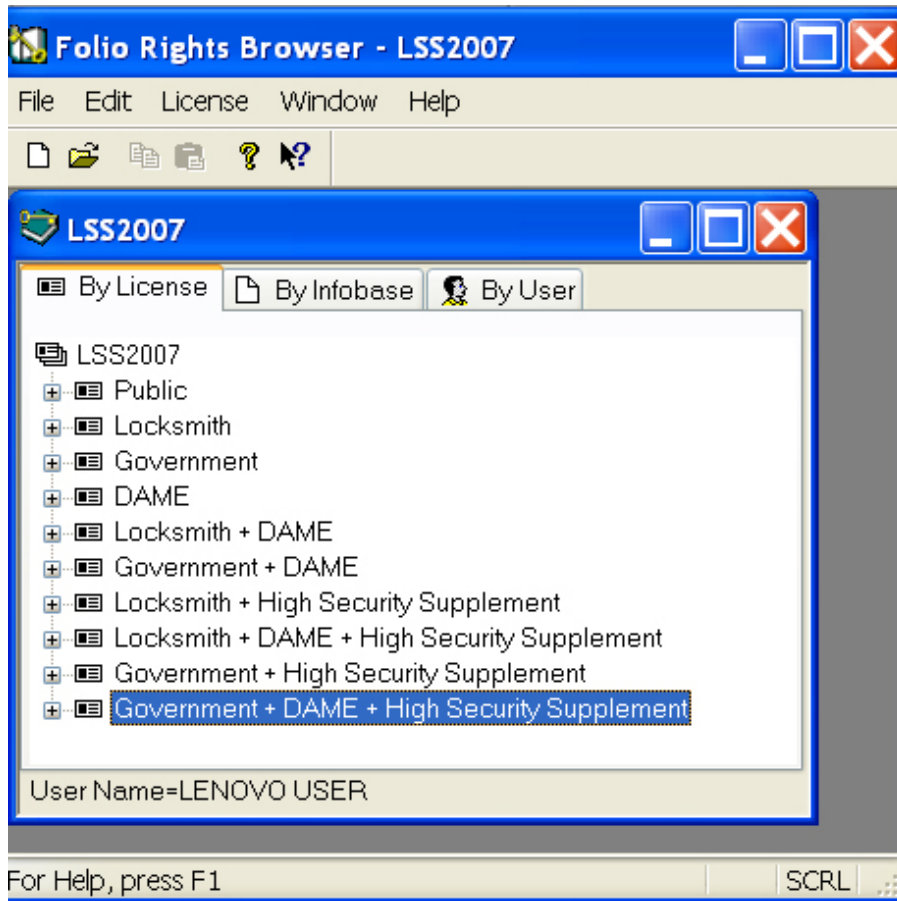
Folio Rights Browser - LSS2007

File Edit License Window Help

LSS2007

By License | By Infobase | By User

LSS2007
Public
Locksmith
Government
DAME
Locksmith + DAME
Government + DAME
Locksmith + High Security Supplement
Locksmith + DAME + High Security Supplement
Government + High Security Supplement
Government + DAME + High Security Supplement

User Name=LENOVO USER

For Help, press F1

SCRL